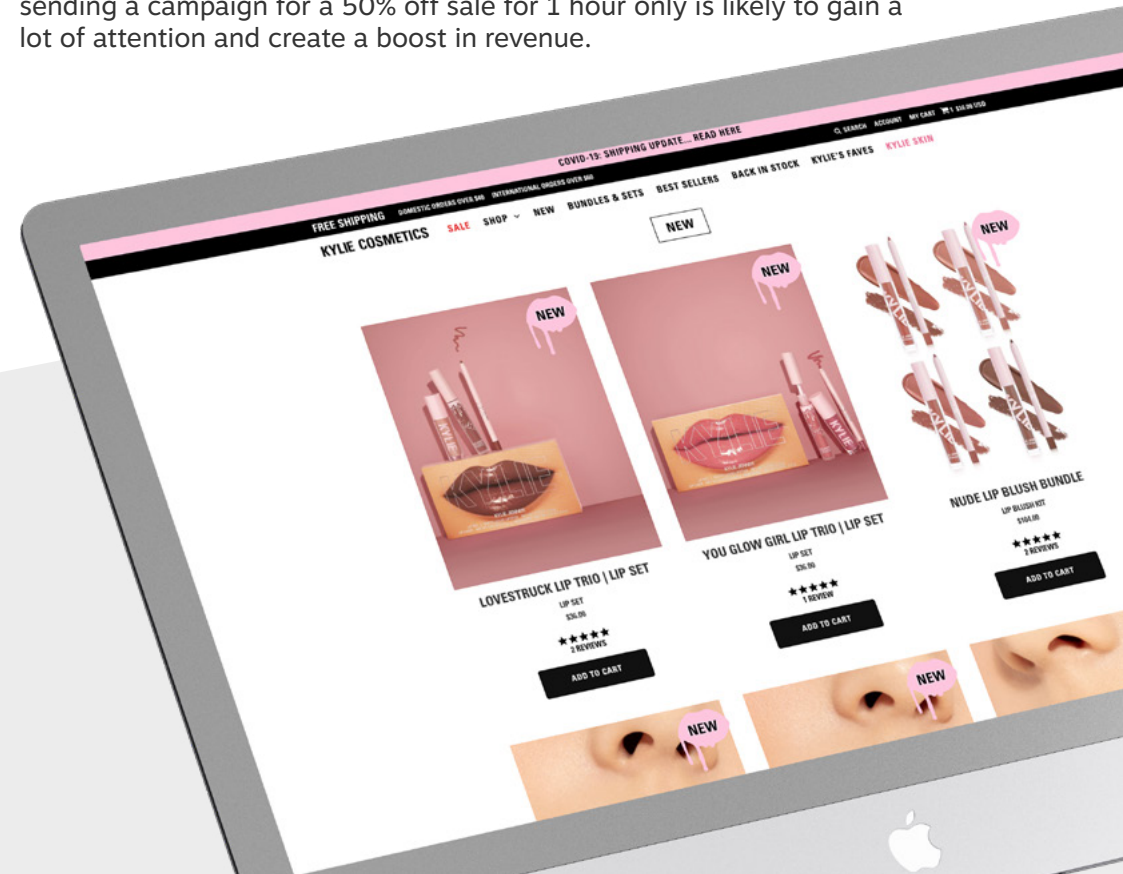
sending a campaign for a 50% off sale for 1 hour only is likely to gain a lot of attention and create a boost in revenue.

COVID-19: SHIPPING UPDATE... READ HERE

SEARCH ACCOUNT MY CART 1 $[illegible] USD

FREE SHIPPING DOMESTIC ORDERS OVER $40 INTERNATIONAL ORDERS OVER $60

KYLIE COSMETICS SALE SHOP NEW BUNDLES & SETS BEST SELLERS BACK IN STOCK KYLIE'S FAVES KYLIE SKIN

NEW

NEW

NEW

NEW

LOVESTRUCK LIP TRIO | LIP SET
LIP SET
$36.00
★★★★★
2 REVIEWS
ADD TO CART

YOU GLOW GIRL LIP TRIO | LIP SET
LIP SET
$36.00
★★★★★
1 REVIEW
ADD TO CART

NUDE LIP BLUSH BUNDLE
LIP BLUSH KIT
$104.00
★★★★★
2 REVIEWS
ADD TO CART

NEW

NEW